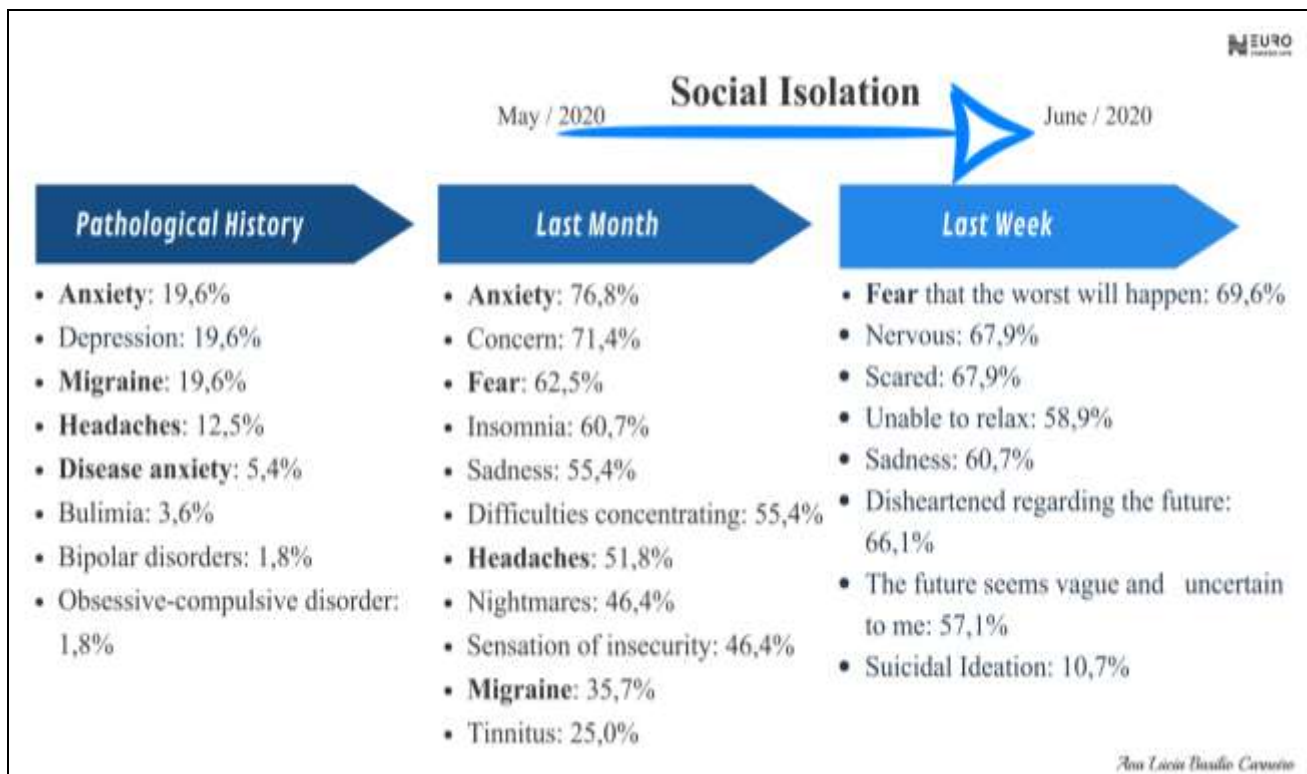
NEURO

Social Isolation

May / 2020

June / 2020

Pathological History

- Anxiety: 19,6%
- Depression: 19,6%
- Migraine: 19,6%
- Headaches: 12,5%
- Disease anxiety: 5,4%
- Bulimia: 3,6%
- Bipolar disorders: 1,8%
- Obsessive-compulsive disorder: 1,8%

Last Month

- Anxiety: 76,8%
- Concern: 71,4%
- Fear: 62,5%
- Insomnia: 60,7%
- Sadness: 55,4%
- Difficulties concentrating: 55,4%
- Headaches: 51,8%
- Nightmares: 46,4%
- Sensation of insecurity: 46,4%
- Migraine: 35,7%
- Tinnitus: 25,0%

Last Week

- Fear that the worst will happen: 69,6%
- Nervous: 67,9%
- Scared: 67,9%
- Unable to relax: 58,9%
- Sadness: 60,7%
- Disheartened regarding the future: 66,1%
- The future seems vague and uncertain to me: 57,1%
- Suicidal Ideation: 10,7%

Ana Lucia Basilio Carneiro